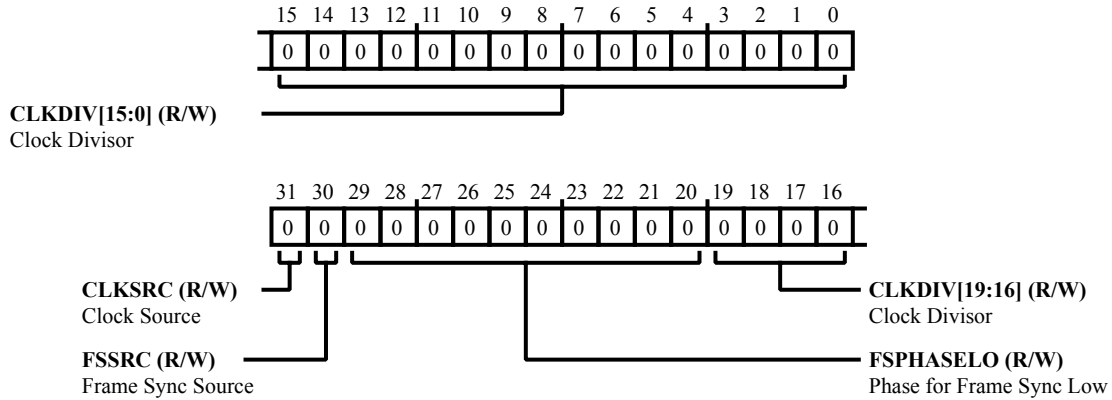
| 15 | 14 | 13 | 12 | 11 | 10 | 9 | 8 | 7 | 6 | 5 | 4 | 3 | 2 | 1 | 0 |
|---|---|---|---|---|---|---|---|---|---|---|---|---|---|---|---|
| 0 | 0 | 0 | 0 | 0 | 0 | 0 | 0 | 0 | 0 | 0 | 0 | 0 | 0 | 0 | 0 |

**CLKDIV[15:0] (R/W)**
Clock Divisor

| 31 | 30 | 29 | 28 | 27 | 26 | 25 | 24 | 23 | 22 | 21 | 20 | 19 | 18 | 17 | 16 |
|---|---|---|---|---|---|---|---|---|---|---|---|---|---|---|---|
| 0 | 0 | 0 | 0 | 0 | 0 | 0 | 0 | 0 | 0 | 0 | 0 | 0 | 0 | 0 | 0 |

**CLKSRC (R/W)**
Clock Source

**CLKDIV[19:16] (R/W)**
Clock Divisor

**FSSRC (R/W)**
Frame Sync Source

**FSPHASELO (R/W)**
Phase for Frame Sync Low